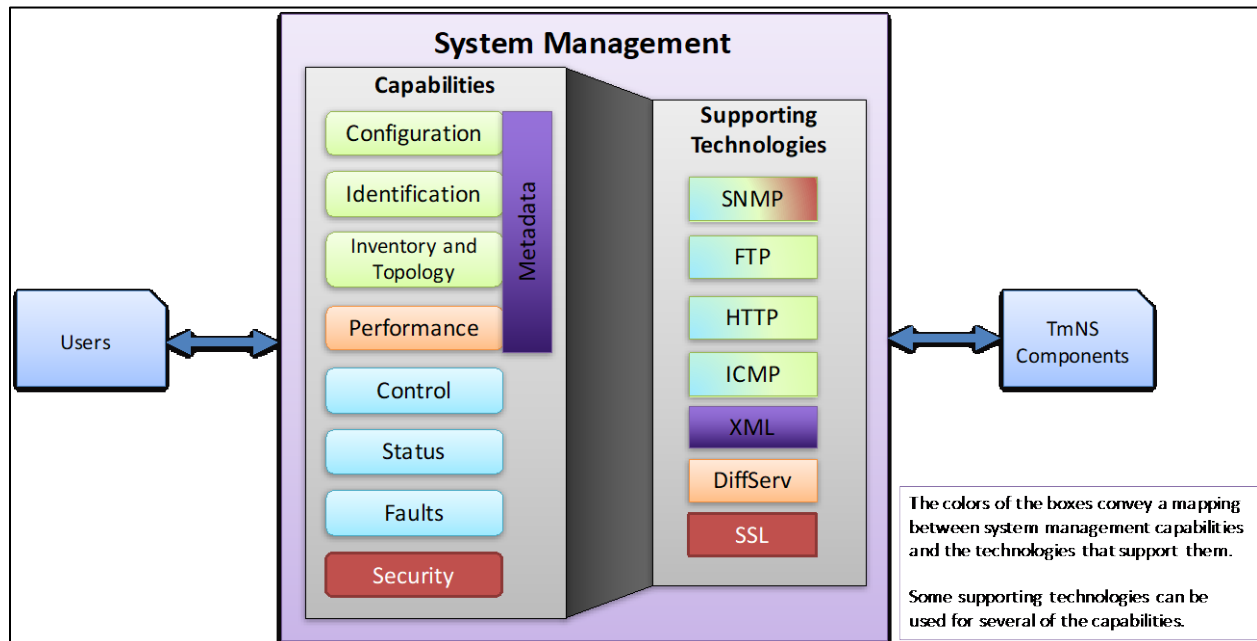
System Management

Capabilities

Configuration

Identification

Inventory and Topology

Performance

Metadata

Control

Status

Faults

Security

Supporting Technologies

SNMP

FTP

HTTP

ICMP

XML

DiffServ

SSL

Users

TmNS Components

The colors of the boxes convey a mapping between system management capabilities and the technologies that support them.

Some supporting technologies can be used for several of the capabilities.